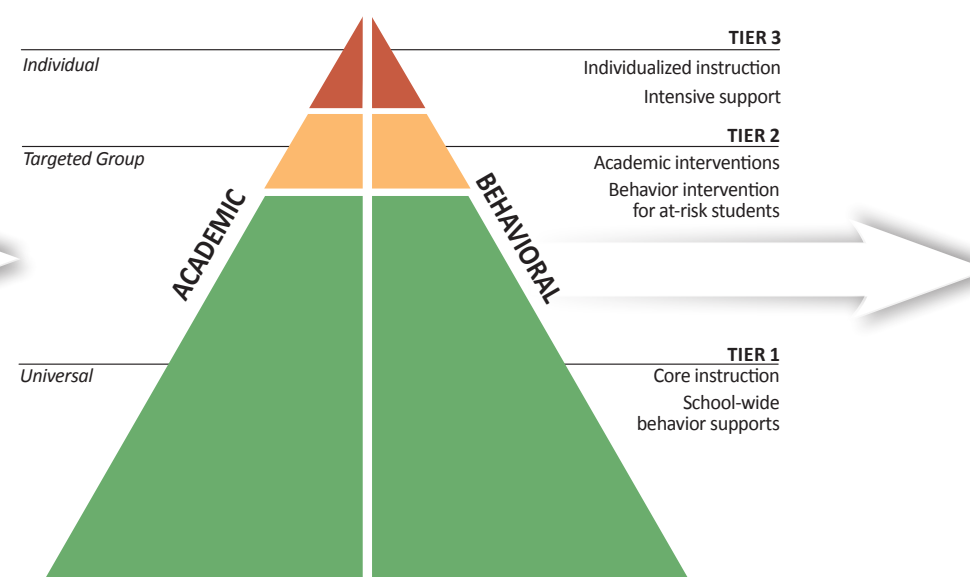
TIER 3
Individual
Individualized instruction
Intensive support

TIER 2
Targeted Group
Academic interventions
Behavior intervention for at-risk students

ACADEMIC
BEHAVIORAL

TIER 1
Universal
Core instruction
School-wide behavior supports